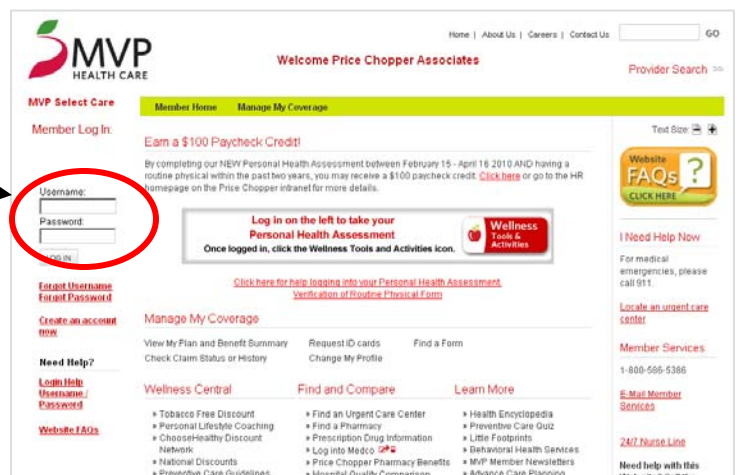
MVP HEALTH CARE

Welcome Price Chopper Associates

Home | About Us | Careers | Contact Us GO

Provider Search >>

MVP Select Care

Member Home Manage My Coverage

Member Log In:

Username:

Password:

LOG IN

Forgot Username
Forgot Password

Create an account now

Need Help?

Login Help
Username / Password

Website FAQs

Earn a $100 Paycheck Credit!

Text Size

By completing our NEW Personal Health Assessment between February 15 - April 16 2010 AND having a routine physical within the past two years, you may receive a $100 paycheck credit. Click here or go to the HR homepage on the Price Chopper intranet for more details.

Log in on the left to take your Personal Health Assessment
Once logged in, click the Wellness Tools and Activities icon.

Wellness Tools & Activities

Click here for help logging into your Personal Health Assessment.
Verification of Routine Physical Form

Manage My Coverage

View My Plan and Benefit Summary
Request ID cards
Find a Form
Check Claim Status or History
Change My Profile

Wellness Central

» Tobacco Free Discount
» Personal Lifestyle Coaching
» ChooseHealthy Discount Network
» National Discounts
» Preventive Care Guidelines

Find and Compare

» Find an Urgent Care Center
» Find a Pharmacy
» Prescription Drug Information
» Log into Medco
» Price Chopper Pharmacy Benefits
» Hospital Quality Comparison

Learn More

» Health Encyclopedia
» Preventive Care Quiz
» Little Footprints
» Behavioral Health Services
» MVP Member Newsletters
» Advance Care Planning

Website FAQs ? CLICK HERE

I Need Help Now

For medical emergencies, please call 911.

Locate an urgent care center

Member Services

1-800-566-5386

E-Mail Member Services

24/7 Nurse Line

Need help with this